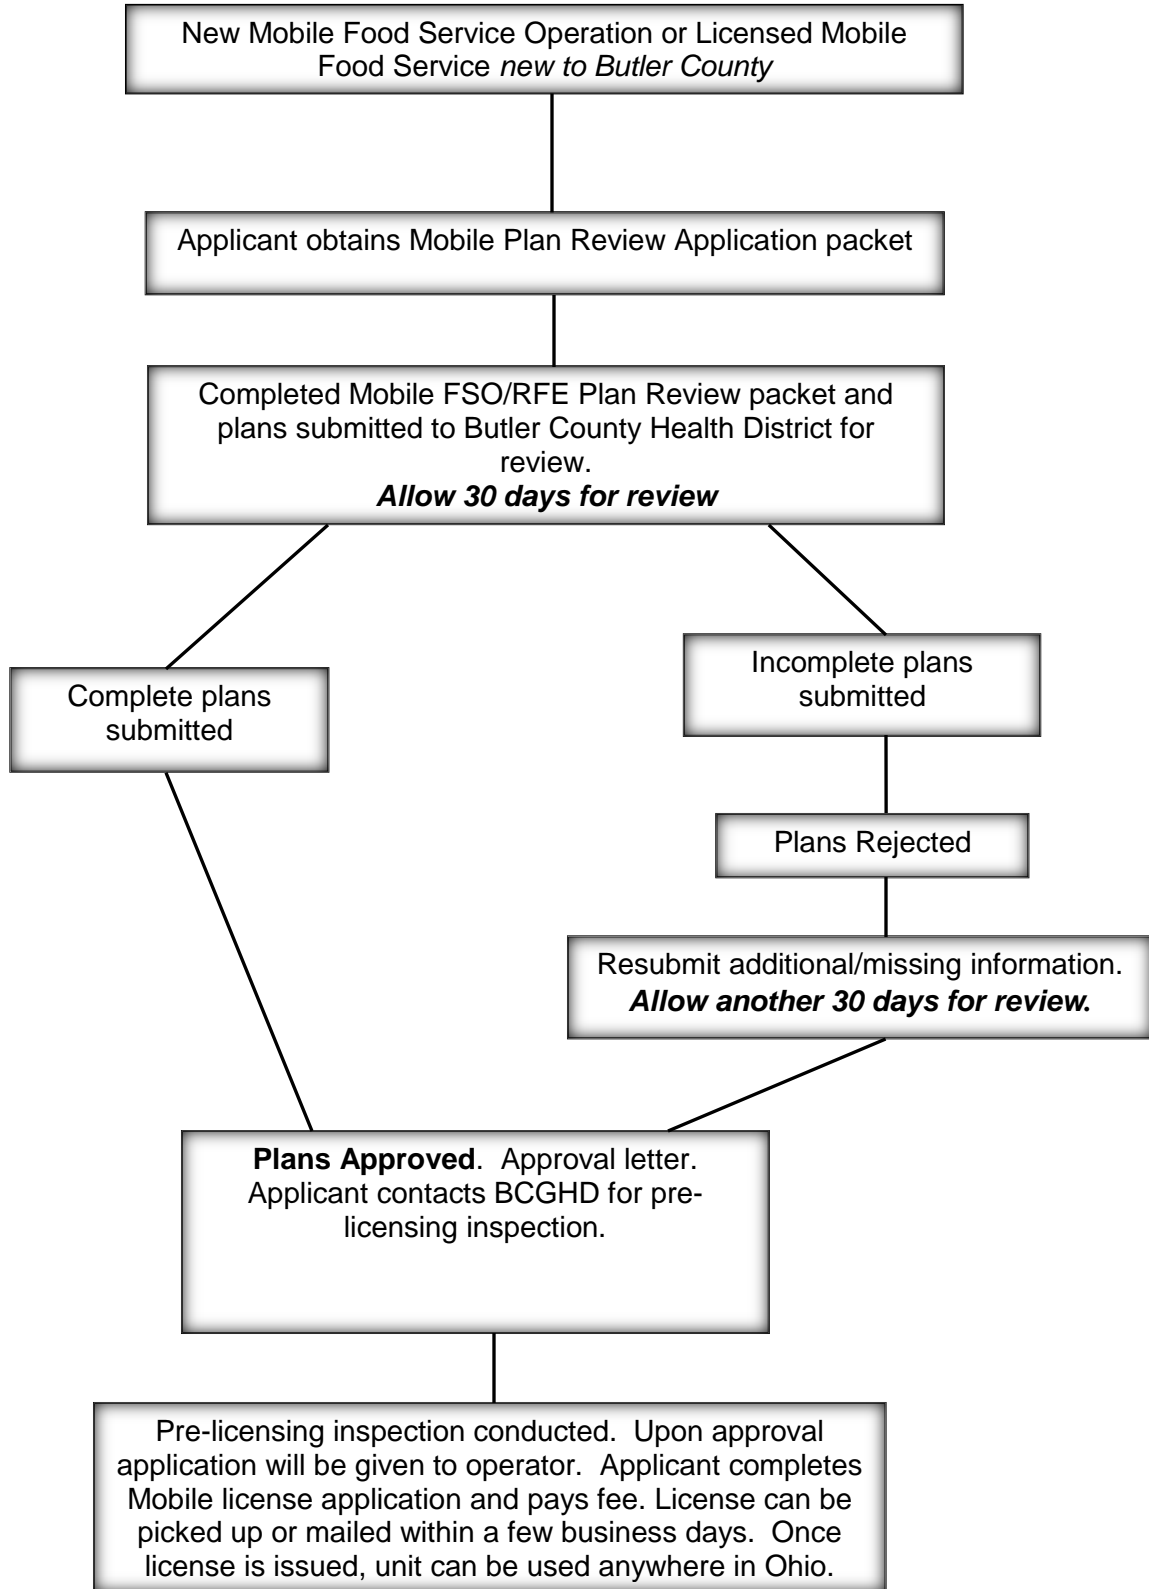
New Mobile Food Service Operation or Licensed Mobile Food Service *new to Butler County*

Applicant obtains Mobile Plan Review Application packet

Completed Mobile FSO/RFE Plan Review packet and plans submitted to Butler County Health District for review.
***Allow 30 days for review***

Complete plans submitted

Incomplete plans submitted

Plans Rejected

Resubmit additional/missing information.
***Allow another 30 days for review.***

**Plans Approved**. Approval letter. Applicant contacts BCGHD for pre-licensing inspection.

Pre-licensing inspection conducted. Upon approval application will be given to operator. Applicant completes Mobile license application and pays fee. License can be picked up or mailed within a few business days. Once license is issued, unit can be used anywhere in Ohio.